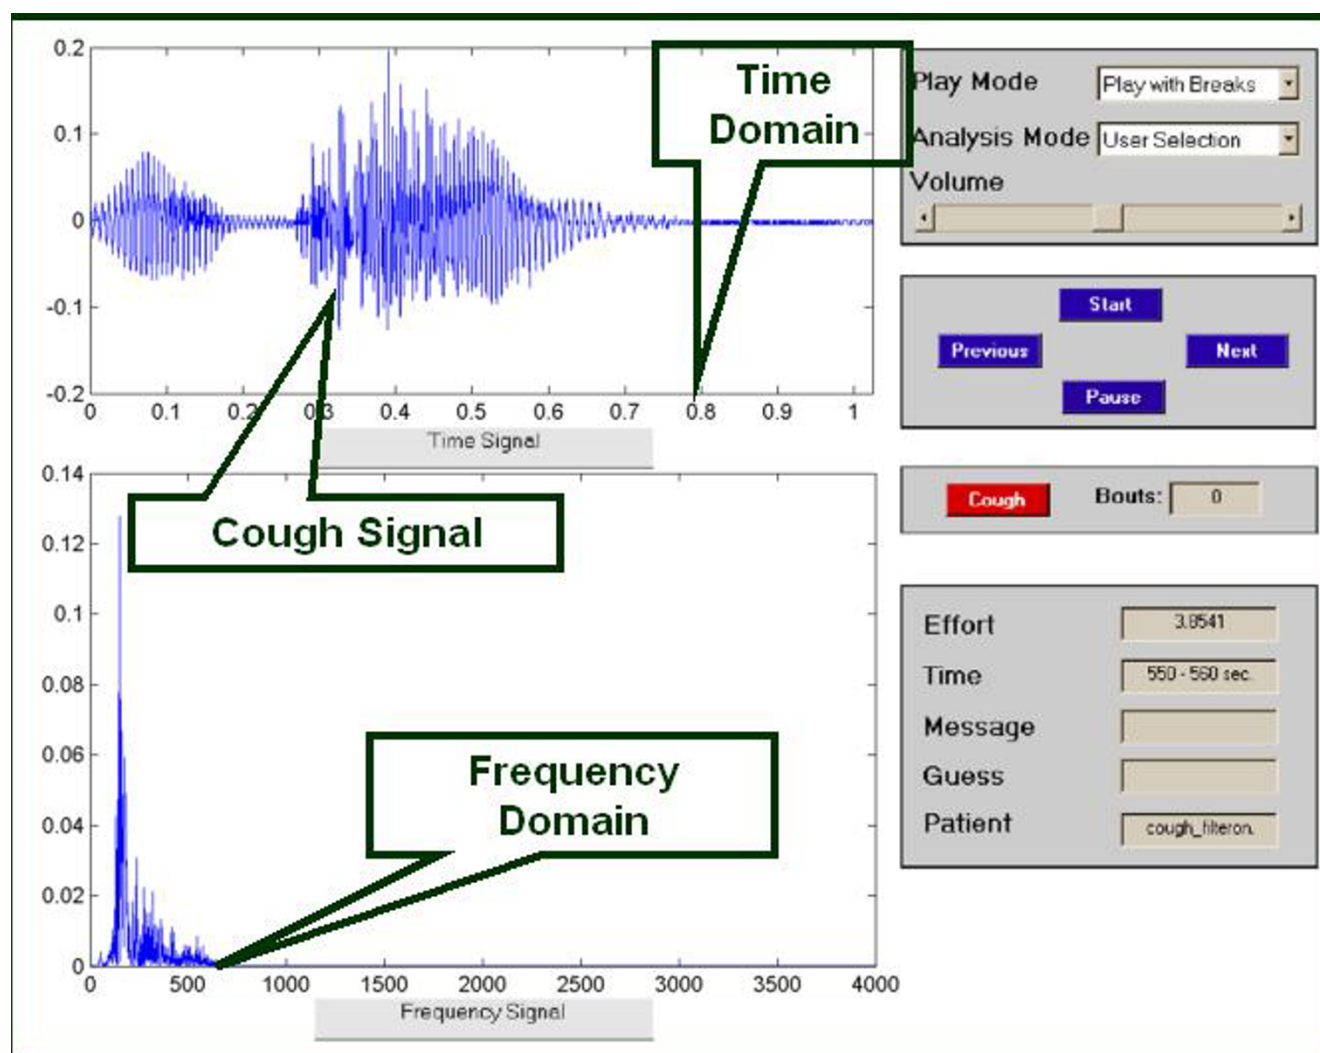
0.2
0.1
0
-0.1
-0.2
0 0.1 0.2 0.3 0.4 0.5 0.6 0.7 0.8 0.9 1

Time Domain

Time Signal

Cough Signal

0.14
0.12
0.1
0.08
0.06
0.04
0.02
0
0 500 1000 1500 2000 2500 3000 3500 4000

Frequency Domain

Frequency Signal

Play Mode
Play with Breaks
Analysis Mode
User Selection
Volume

Start
Previous
Next
Pause

Cough
Bouts:
0

Effort
3.8541
Time
550 - 560 sec.
Message
Guess
Patient
cough_filteron.